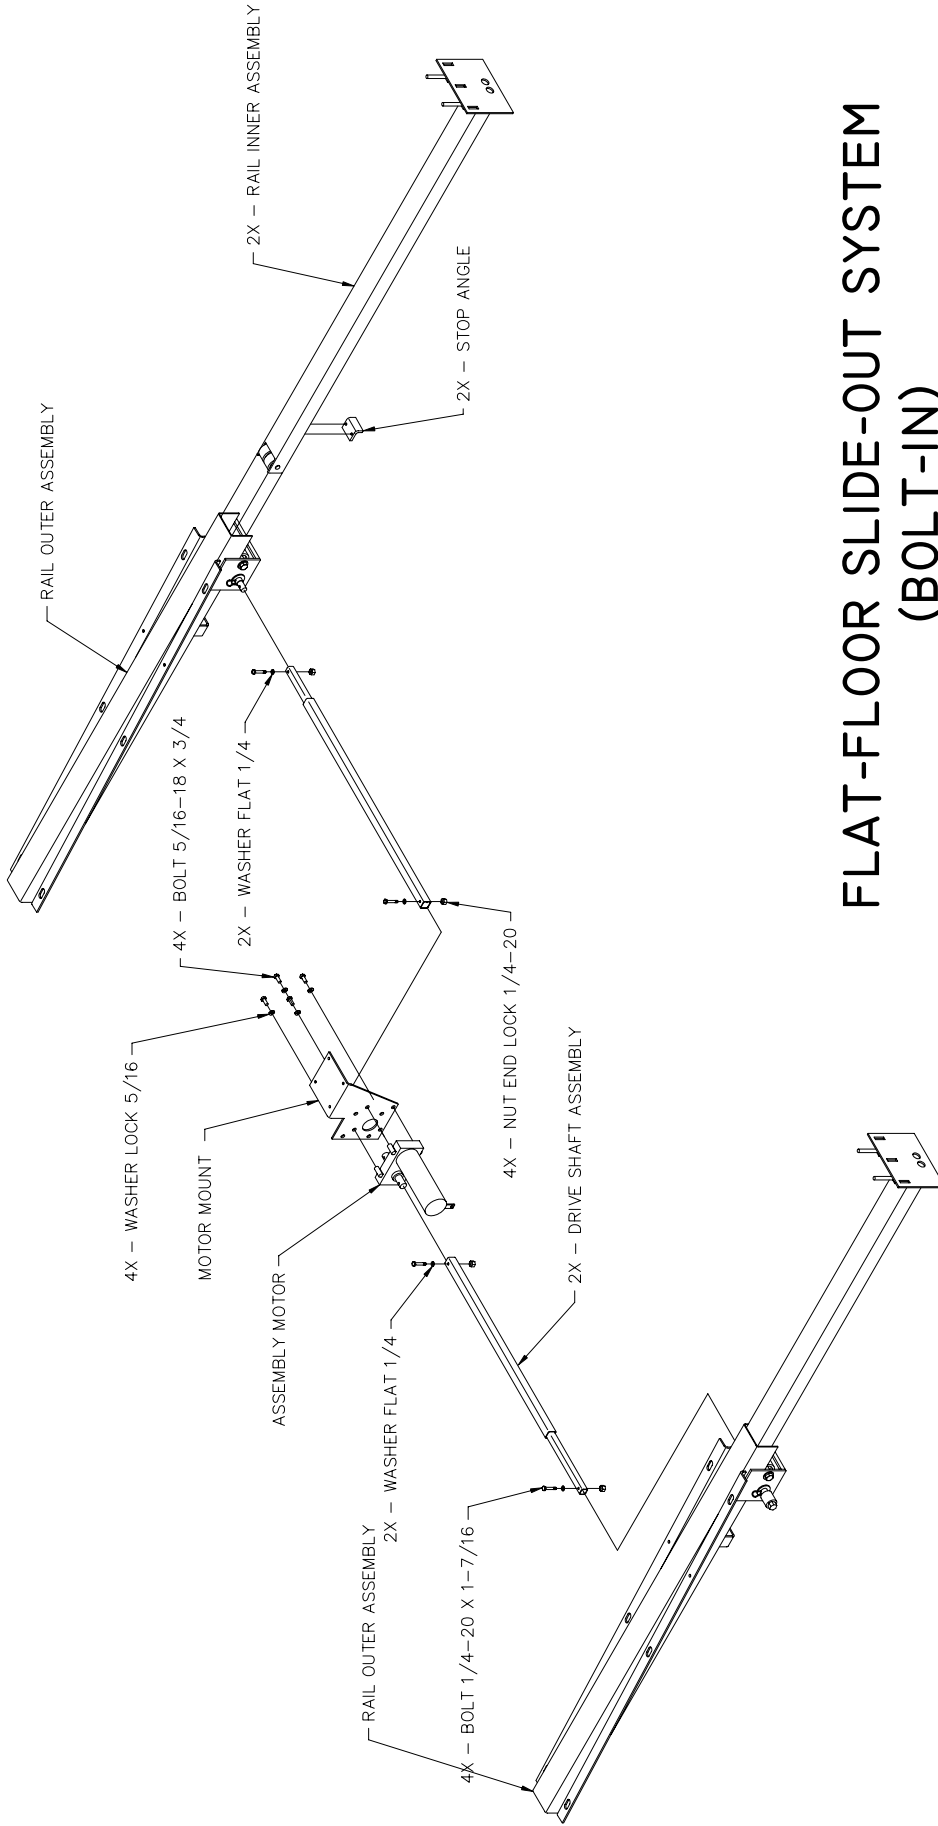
FLAT-FLOOR SLIDE-OUT SYSTEM
(BOLT-IN)

2X – RAIL INNER ASSEMBLY
2X – STOP ANGLE
RAIL OUTER ASSEMBLY
4X – BOLT 5/16–18 X 3/4
2X – WASHER FLAT 1/4
4X – WASHER LOCK 5/16
MOTOR MOUNT
4X – NUT END LOCK 1/4–20
ASSEMBLY MOTOR
2X – DRIVE SHAFT ASSEMBLY
2X – WASHER FLAT 1/4
RAIL OUTER ASSEMBLY
4X – BOLT 1/4–20 X 1–7/16